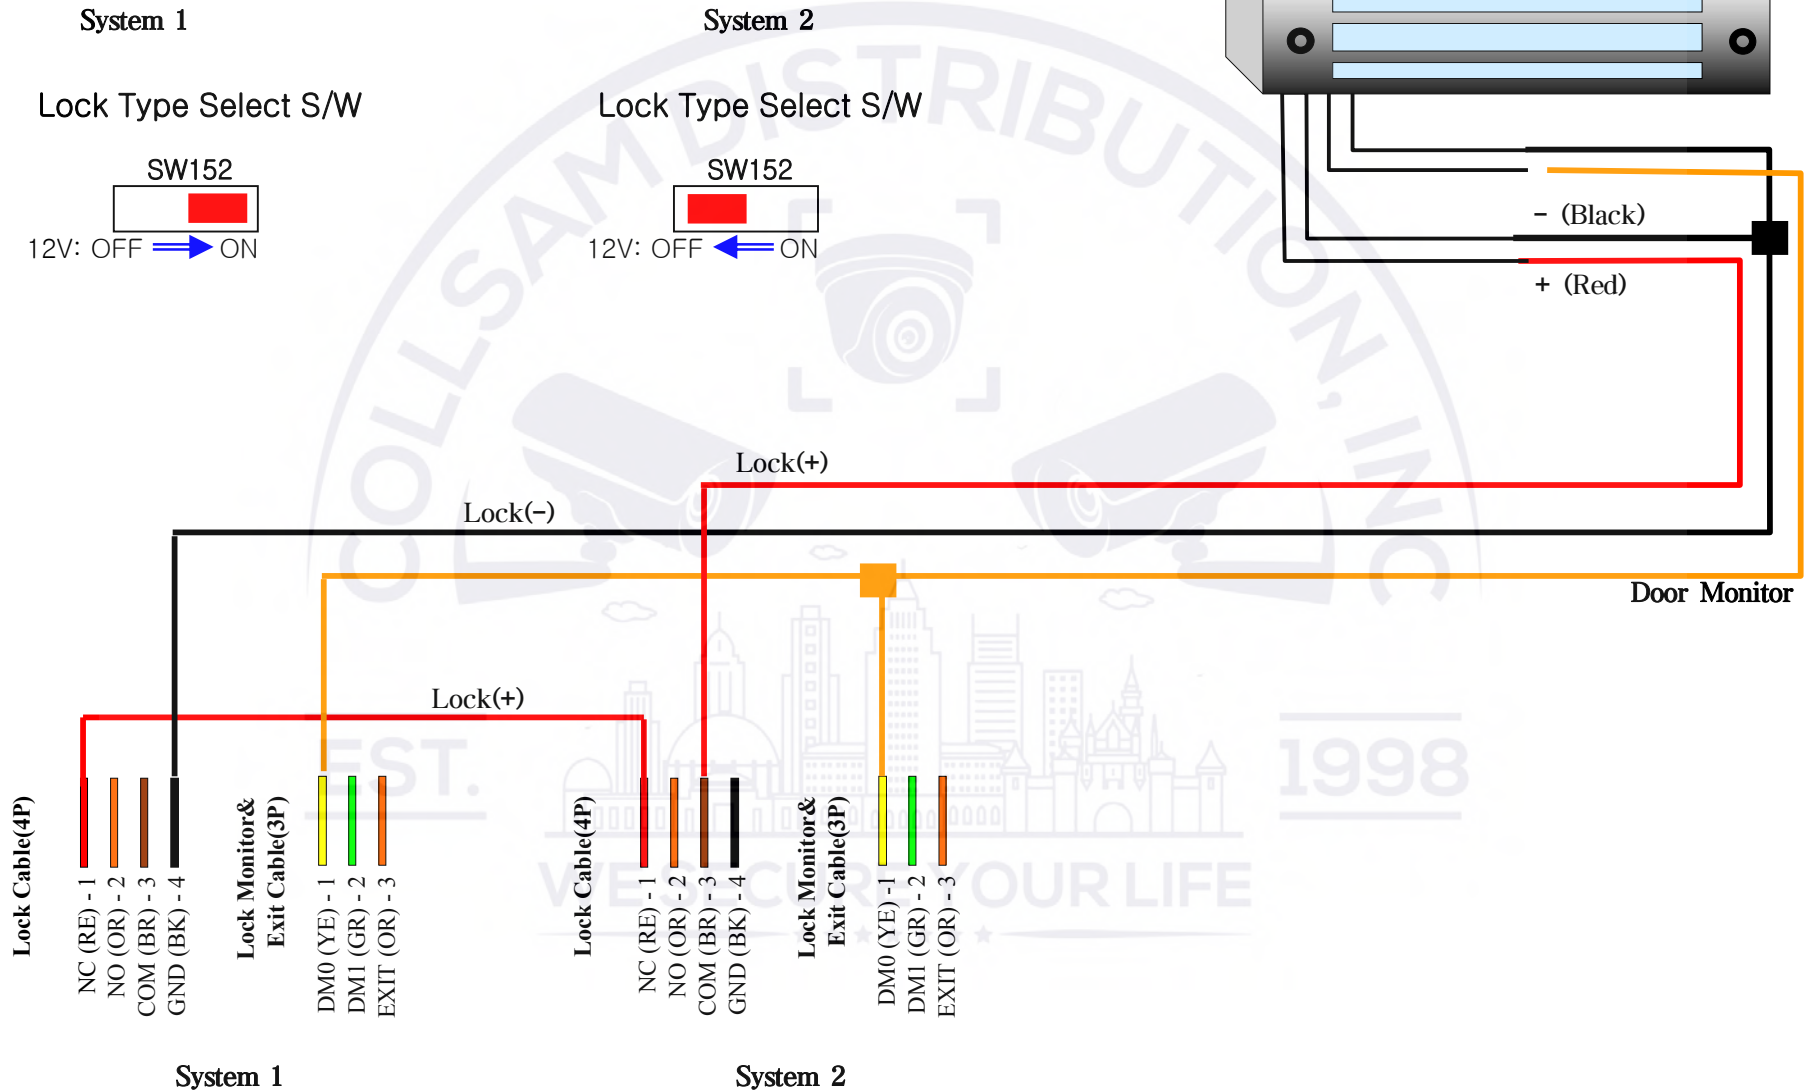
System 1

Lock Type Select S/W

SW152

12V: OFF ON

System 2

Lock Type Select S/W

SW152

12V: OFF ON

– (Black)

+ (Red)

Lock(+)

Lock(–)

Door Monitor

Lock(+)

Lock Cable(4P)

NC (RE) - 1
NO (OR) - 2
COM (BR) - 3
GND (BK) - 4

Lock Monitor& Exit Cable(3P)

DM0 (YE) - 1
DM1 (GR) - 2
EXIT (OR) - 3

Lock Cable(4P)

NC (RE) - 1
NO (OR) - 2
COM (BR) - 3
GND (BK) - 4

Lock Monitor& Exit Cable(3P)

DM0 (YE) - 1
DM1 (GR) - 2
EXIT (OR) - 3

System 1

System 2

COLLSAM DISTRIBUTION, INC
EST. 1998
WE SECURE YOUR LIFE